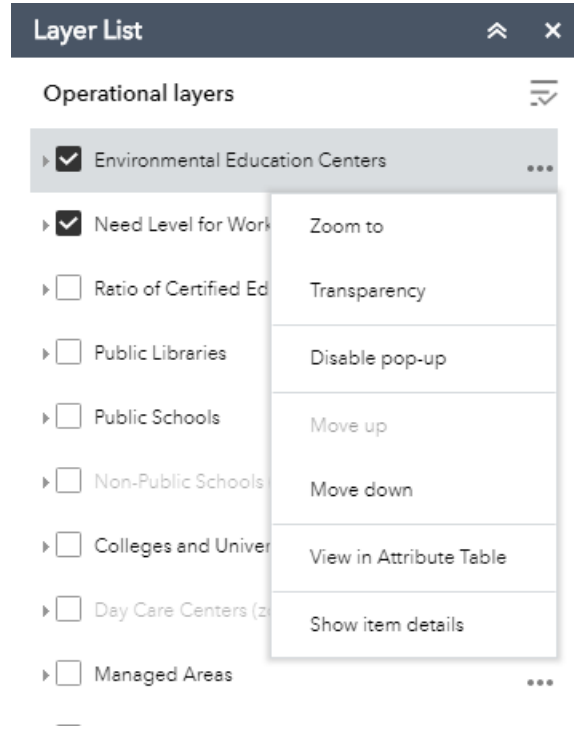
Layer List

Operational layers

Environmental Education Centers

Need Level for Work

Ratio of Certified Ed

Public Libraries

Public Schools

Non-Public Schools

Colleges and Univer

Day Care Centers (z

Managed Areas

Zoom to

Transparency

Disable pop-up

Move up

Move down

View in Attribute Table

Show item details